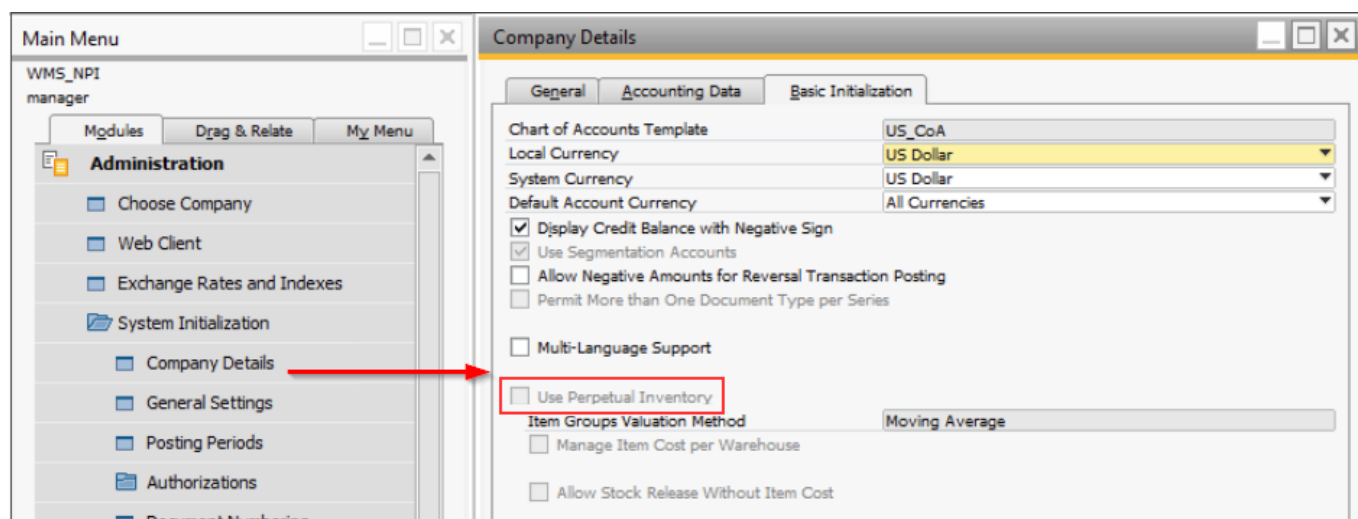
Main Menu

WMS_NPI
manager

Modules | Drag & Relate | My Menu

Administration
Choose Company
Web Client
Exchange Rates and Indexes
System Initialization
Company Details
General Settings
Posting Periods
Authorizations
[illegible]

Company Details

General | Accounting Data | Basic Initialization

| | |
|---|---|
| Chart of Accounts Template | US_CoA |
| Local Currency | US Dollar |
| System Currency | US Dollar |
| Default Account Currency | All Currencies |

Display Credit Balance with Negative Sign
Use Segmentation Accounts
Allow Negative Amounts for Reversal Transaction Posting
Permit More than One Document Type per Series

Multi-Language Support

Use Perpetual Inventory
Item Groups Valuation Method Moving Average
Manage Item Cost per Warehouse

Allow Stock Release Without Item Cost